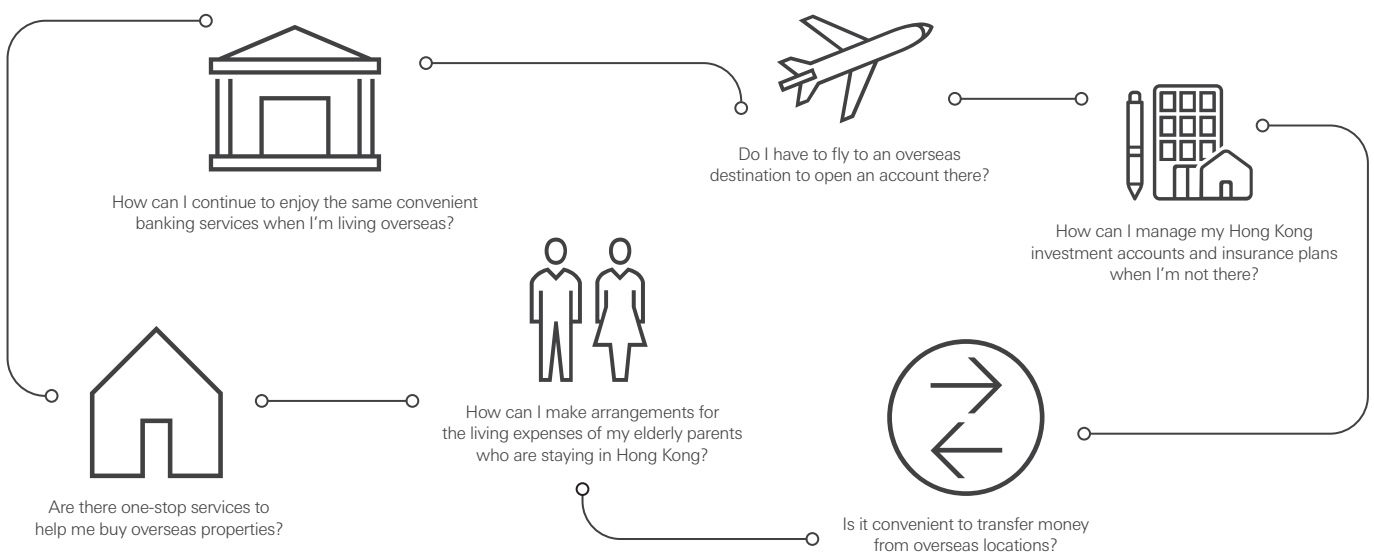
How can I continue to enjoy the same convenient banking services when I'm living overseas?

Do I have to fly to an overseas destination to open an account there?

How can I manage my Hong Kong investment accounts and insurance plans when I'm not there?

How can I make arrangements for the living expenses of my elderly parents who are staying in Hong Kong?

Are there one-stop services to help me buy overseas properties?

Is it convenient to transfer money from overseas locations?